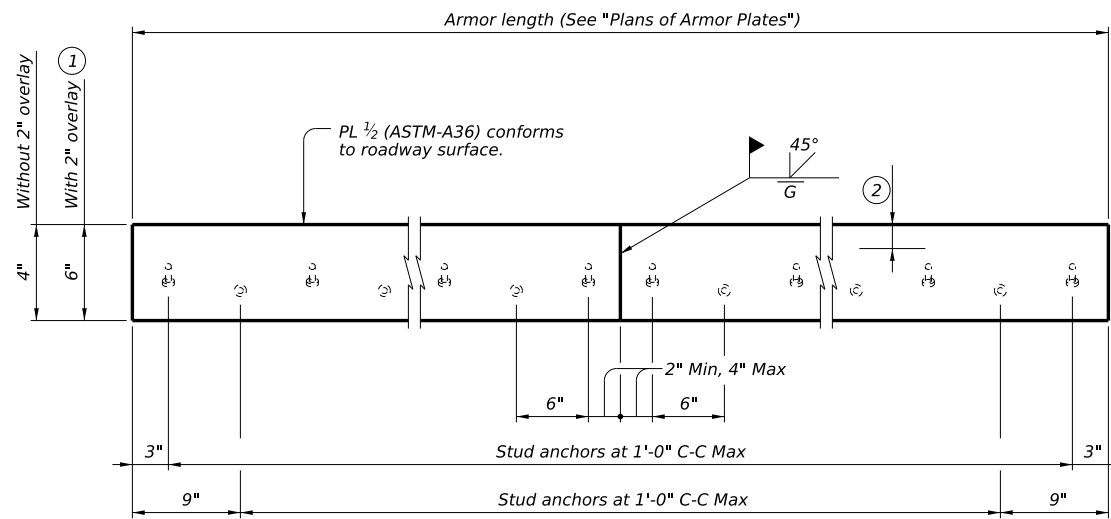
Armor length (See "Plans of Armor Plates")

Without 2" overlay
1
With 2" overlay

PL ½ (ASTM-A36) conforms to roadway surface.

45°
G

2

4"
6"

2" Min, 4" Max

6"
6"

3"
Stud anchors at 1'-0" C-C Max
3"

9"
Stud anchors at 1'-0" C-C Max
9"